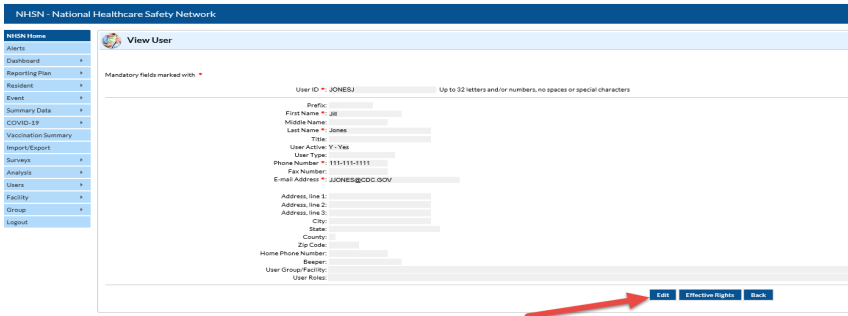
NHSN - National Healthcare Safety Network

NHSN Home
Alerts
Dashboard
Reporting Plan
Resident
Event
Summary Data
COVID-19
Vaccination Summary
Import/Export
Surveys
Analysis
Users
Facility
Group
Logout

View User

Mandatory fields marked with *

User ID *: JONESJ Up to 32 letters and/or numbers, no spaces or special characters

Prefix:
First Name *: Jill
Middle Name:
Last Name *: Jones
Title:
User Active: Y - Yes
User Type:
Phone Number *: 111-111-1111
Fax Number:
E-mail Address *: JJONES@CDC.GOV

Address, line 1:
Address, line 2:
Address, line 3:
City:
State:
County:
Zip Code:
Home Phone Number:
Beeper:
User Group/Facility:
User Roles:

Edit Effective Rights Back